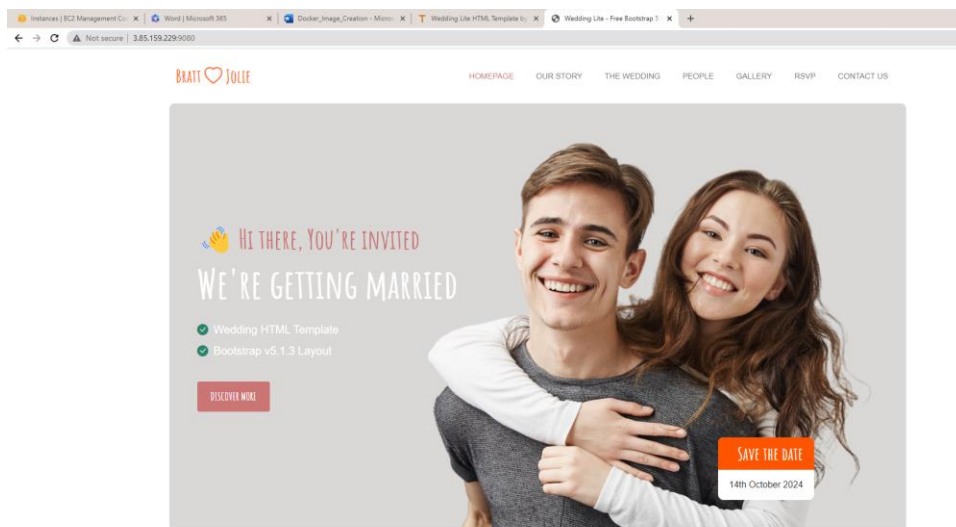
Instances | EC2 Management Co ×
Word | Microsoft 365 ×
Docker_Image_Creation - Micro ×
Wedding Lite HTML Template by ×
Wedding Lite - Free Bootstrap 5 ×
+

Not secure | 3.85.159.229:9080

BRATT ♡ JOLIE

HOMEPAGE
OUR STORY
THE WEDDING
PEOPLE
GALLERY
RSVP
CONTACT US

HI THERE, YOU'RE INVITED

WE'RE GETTING MARRIED

Wedding HTML Template
Bootstrap v5.1.3 Layout

DISCOVER MORE

SAVE THE DATE
14th October 2024